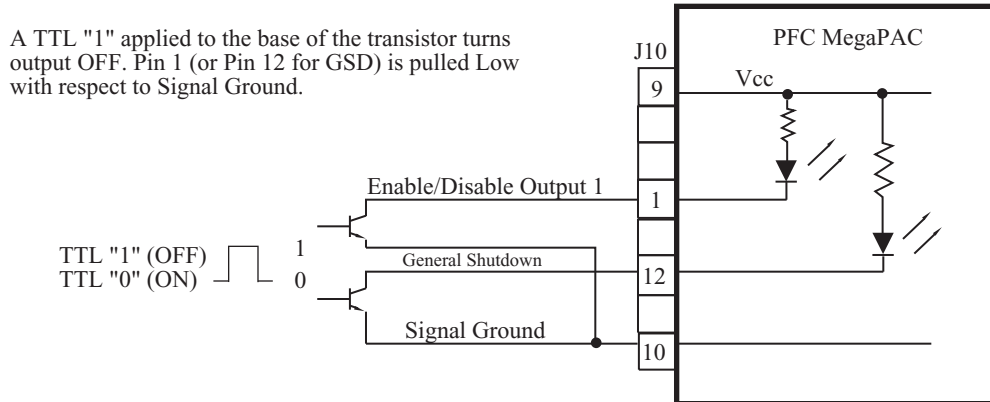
A TTL "1" applied to the base of the transistor turns output OFF. Pin 1 (or Pin 12 for GSD) is pulled Low with respect to Signal Ground.

J10

PFC MegaPAC

9

Vcc

Enable/Disable Output 1

1

TTL "1" (OFF)
TTL "0" (ON)

1
0

General Shutdown

12

Signal Ground

10